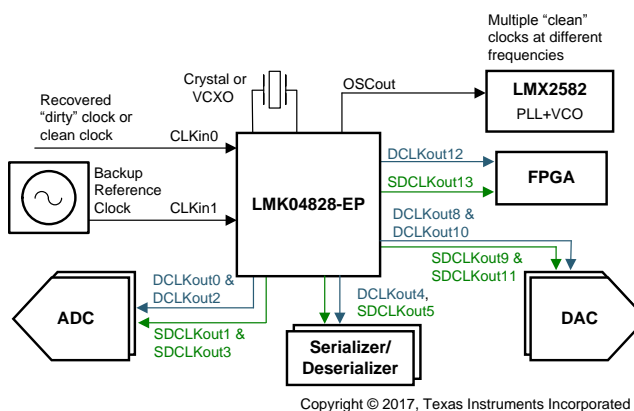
Multiple "clean" clocks at different frequencies

Crystal or VCXO

OSCout

LMX2582
PLL+VCO

Recovered "dirty" clock or clean clock

CLKin0

DCLKout12

FPGA

SDCLKout13

Backup Reference Clock

CLKin1

LMK04828-EP

DCLKout8 & DCLKout10

SDCLKout9 & SDCLKout11

DCLKout0 & DCLKout2

ADC

SDCLKout1 & SDCLKout3

DCLKout4, SDCLKout5

DAC

Serializer/ Deserializer

Copyright © 2017, Texas Instruments Incorporated